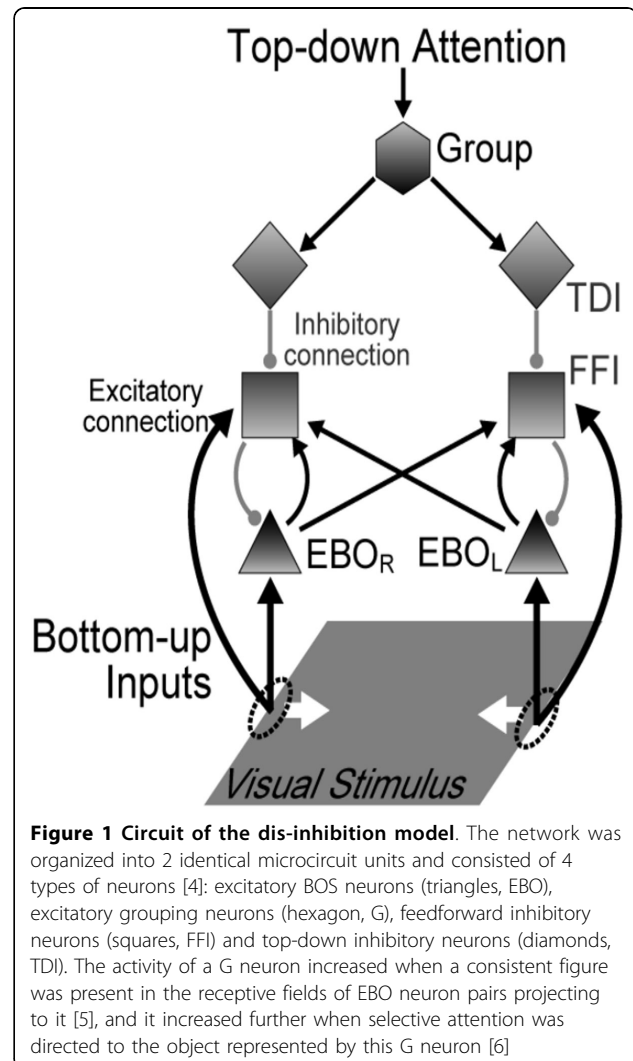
Top-down Attention

Group

TDI

Inhibitory connection

Excitatory connection

FFI

$EBO_R$

$EBO_L$

Bottom-up Inputs

Visual Stimulus

**Figure 1 Circuit of the dis-inhibition model**. The network was organized into 2 identical microcircuit units and consisted of 4 types of neurons [4]: excitatory BOS neurons (triangles, EBO), excitatory grouping neurons (hexagon, G), feedforward inhibitory neurons (squares, FFI) and top-down inhibitory neurons (diamonds, TDI). The activity of a G neuron increased when a consistent figure was present in the receptive fields of EBO neuron pairs projecting to it [5], and it increased further when selective attention was directed to the object represented by this G neuron [6]